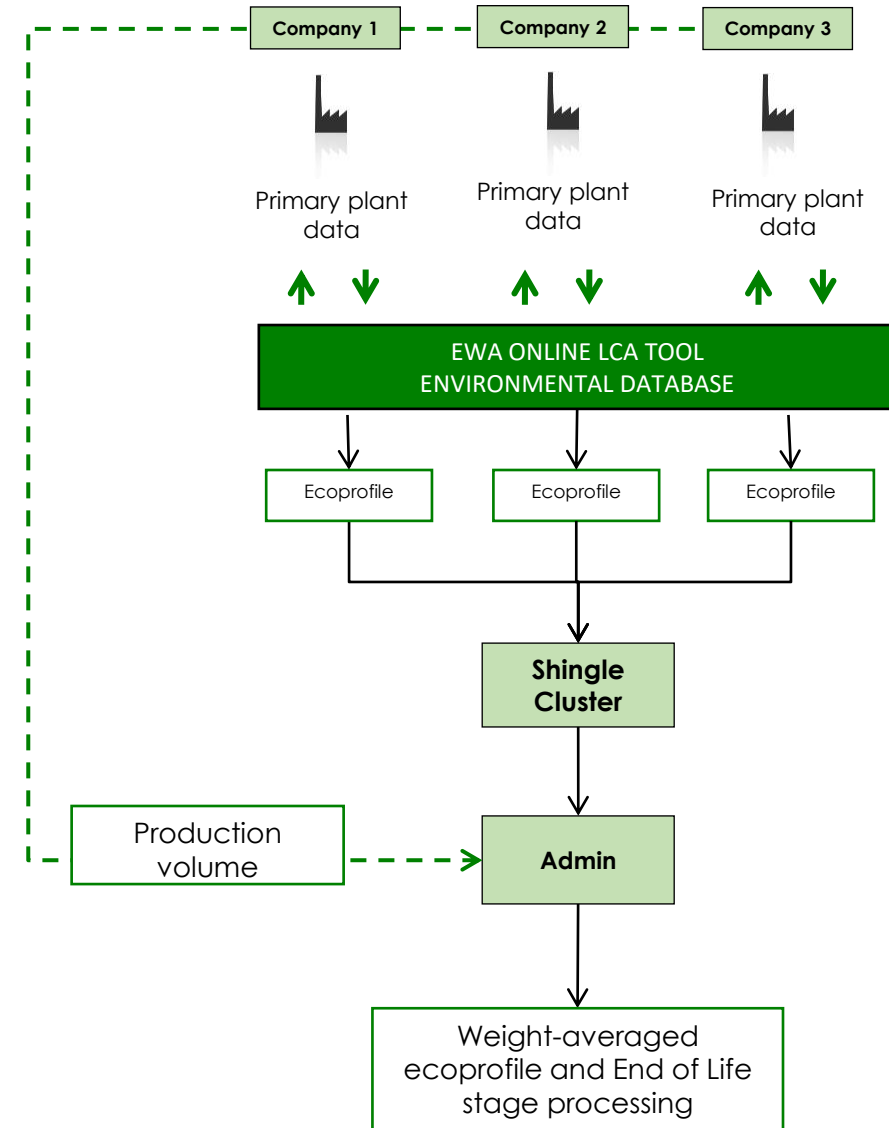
Company 1

Company 2

Company 3

Primary plant data

Primary plant data

Primary plant data

EWA ONLINE LCA TOOL
ENVIRONMENTAL DATABASE

Ecoprofile

Ecoprofile

Ecoprofile

Shingle Cluster

Production volume

Admin

Weight-averaged ecoprofile and End of Life stage processing